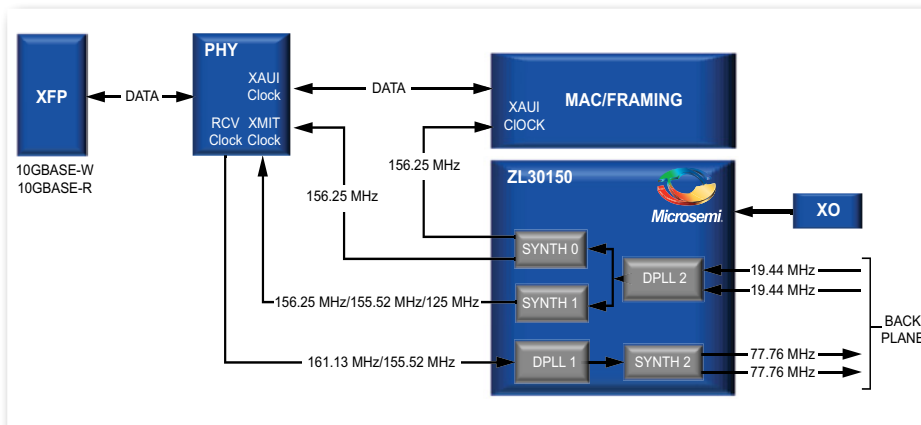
XFP

10GBASE-W
10GBASE-R

DATA

PHY

XAUI
Clock

RCV
Clock

XMIT
Clock

DATA

XAUI
CLOCK

MAC/FRAMING

156.25 MHz

156.25 MHz

ZL30150

Microsemi

XO

SYNTH 0

DPLL 2

19.44 MHz

19.44 MHz

156.25 MHz/155.52 MHz/125 MHz

SYNTH 1

BACK
PLANE

161.13 MHz/155.52 MHz

DPLL 1

SYNTH 2

77.76 MHz

77.76 MHz